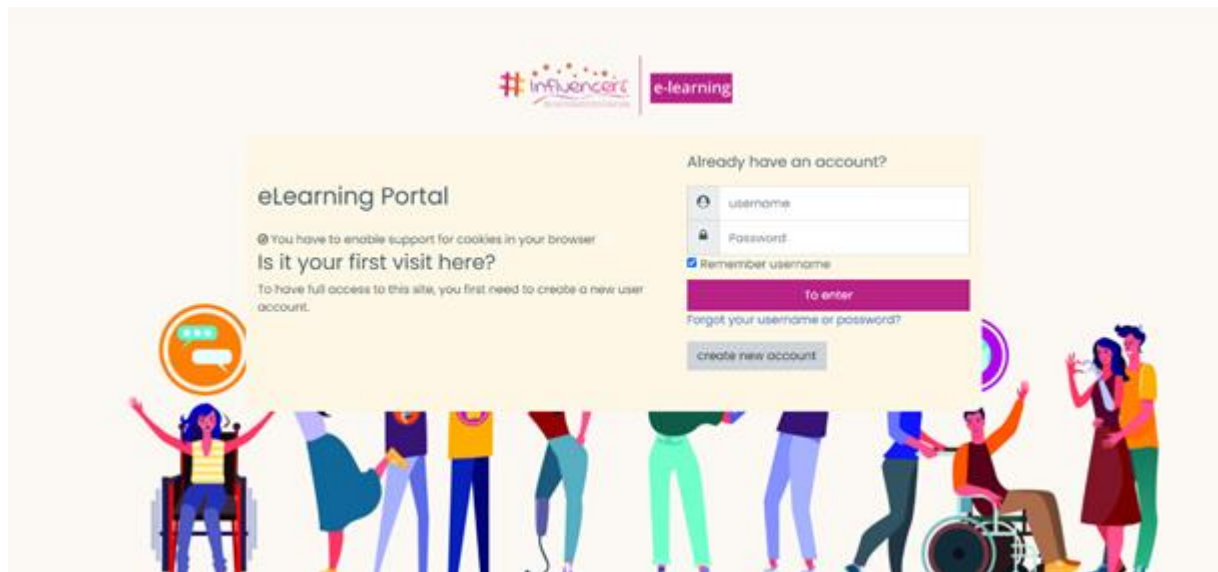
# influencers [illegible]

e-learning

eLearning Portal

You have to enable support for cookies in your browser

Is it your first visit here?

To have full access to this site, you first need to create a new user account.

Already have an account?

username

Password

Remember username

To enter

Forgot your username or password?

create new account